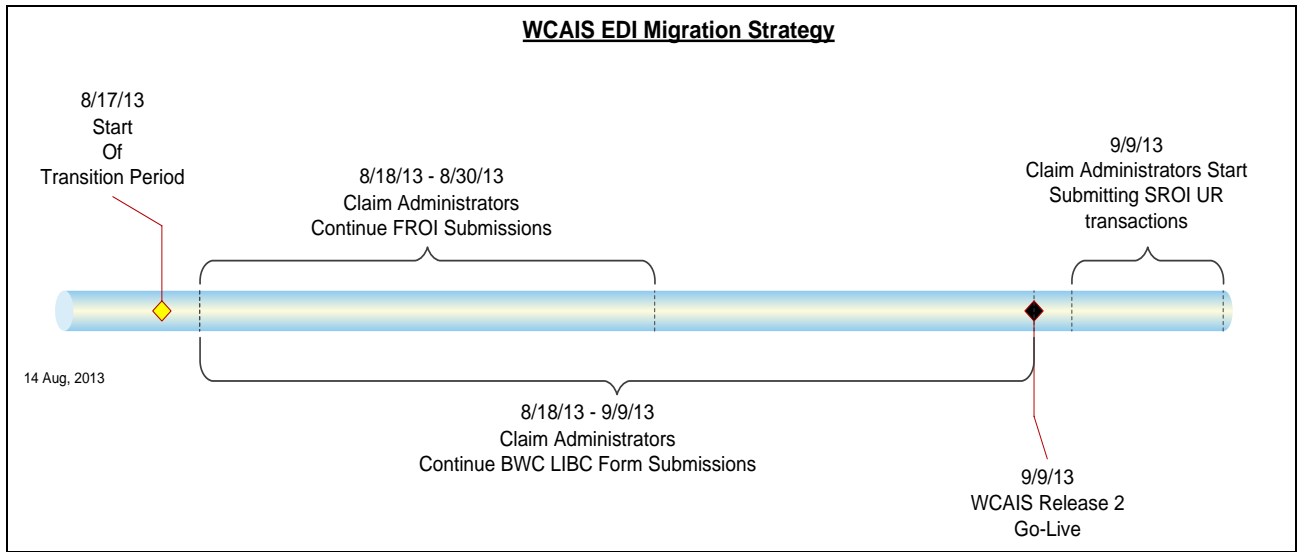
WCAIS EDI Migration Strategy

8/17/13
Start
Of
Transition Period

8/18/13 - 8/30/13
Claim Administrators
Continue FROI Submissions

9/9/13
Claim Administrators Start
Submitting SROI UR
transactions

14 Aug, 2013

8/18/13 - 9/9/13
Claim Administrators
Continue BWC LIBC Form Submissions

9/9/13
WCAIS Release 2
Go-Live